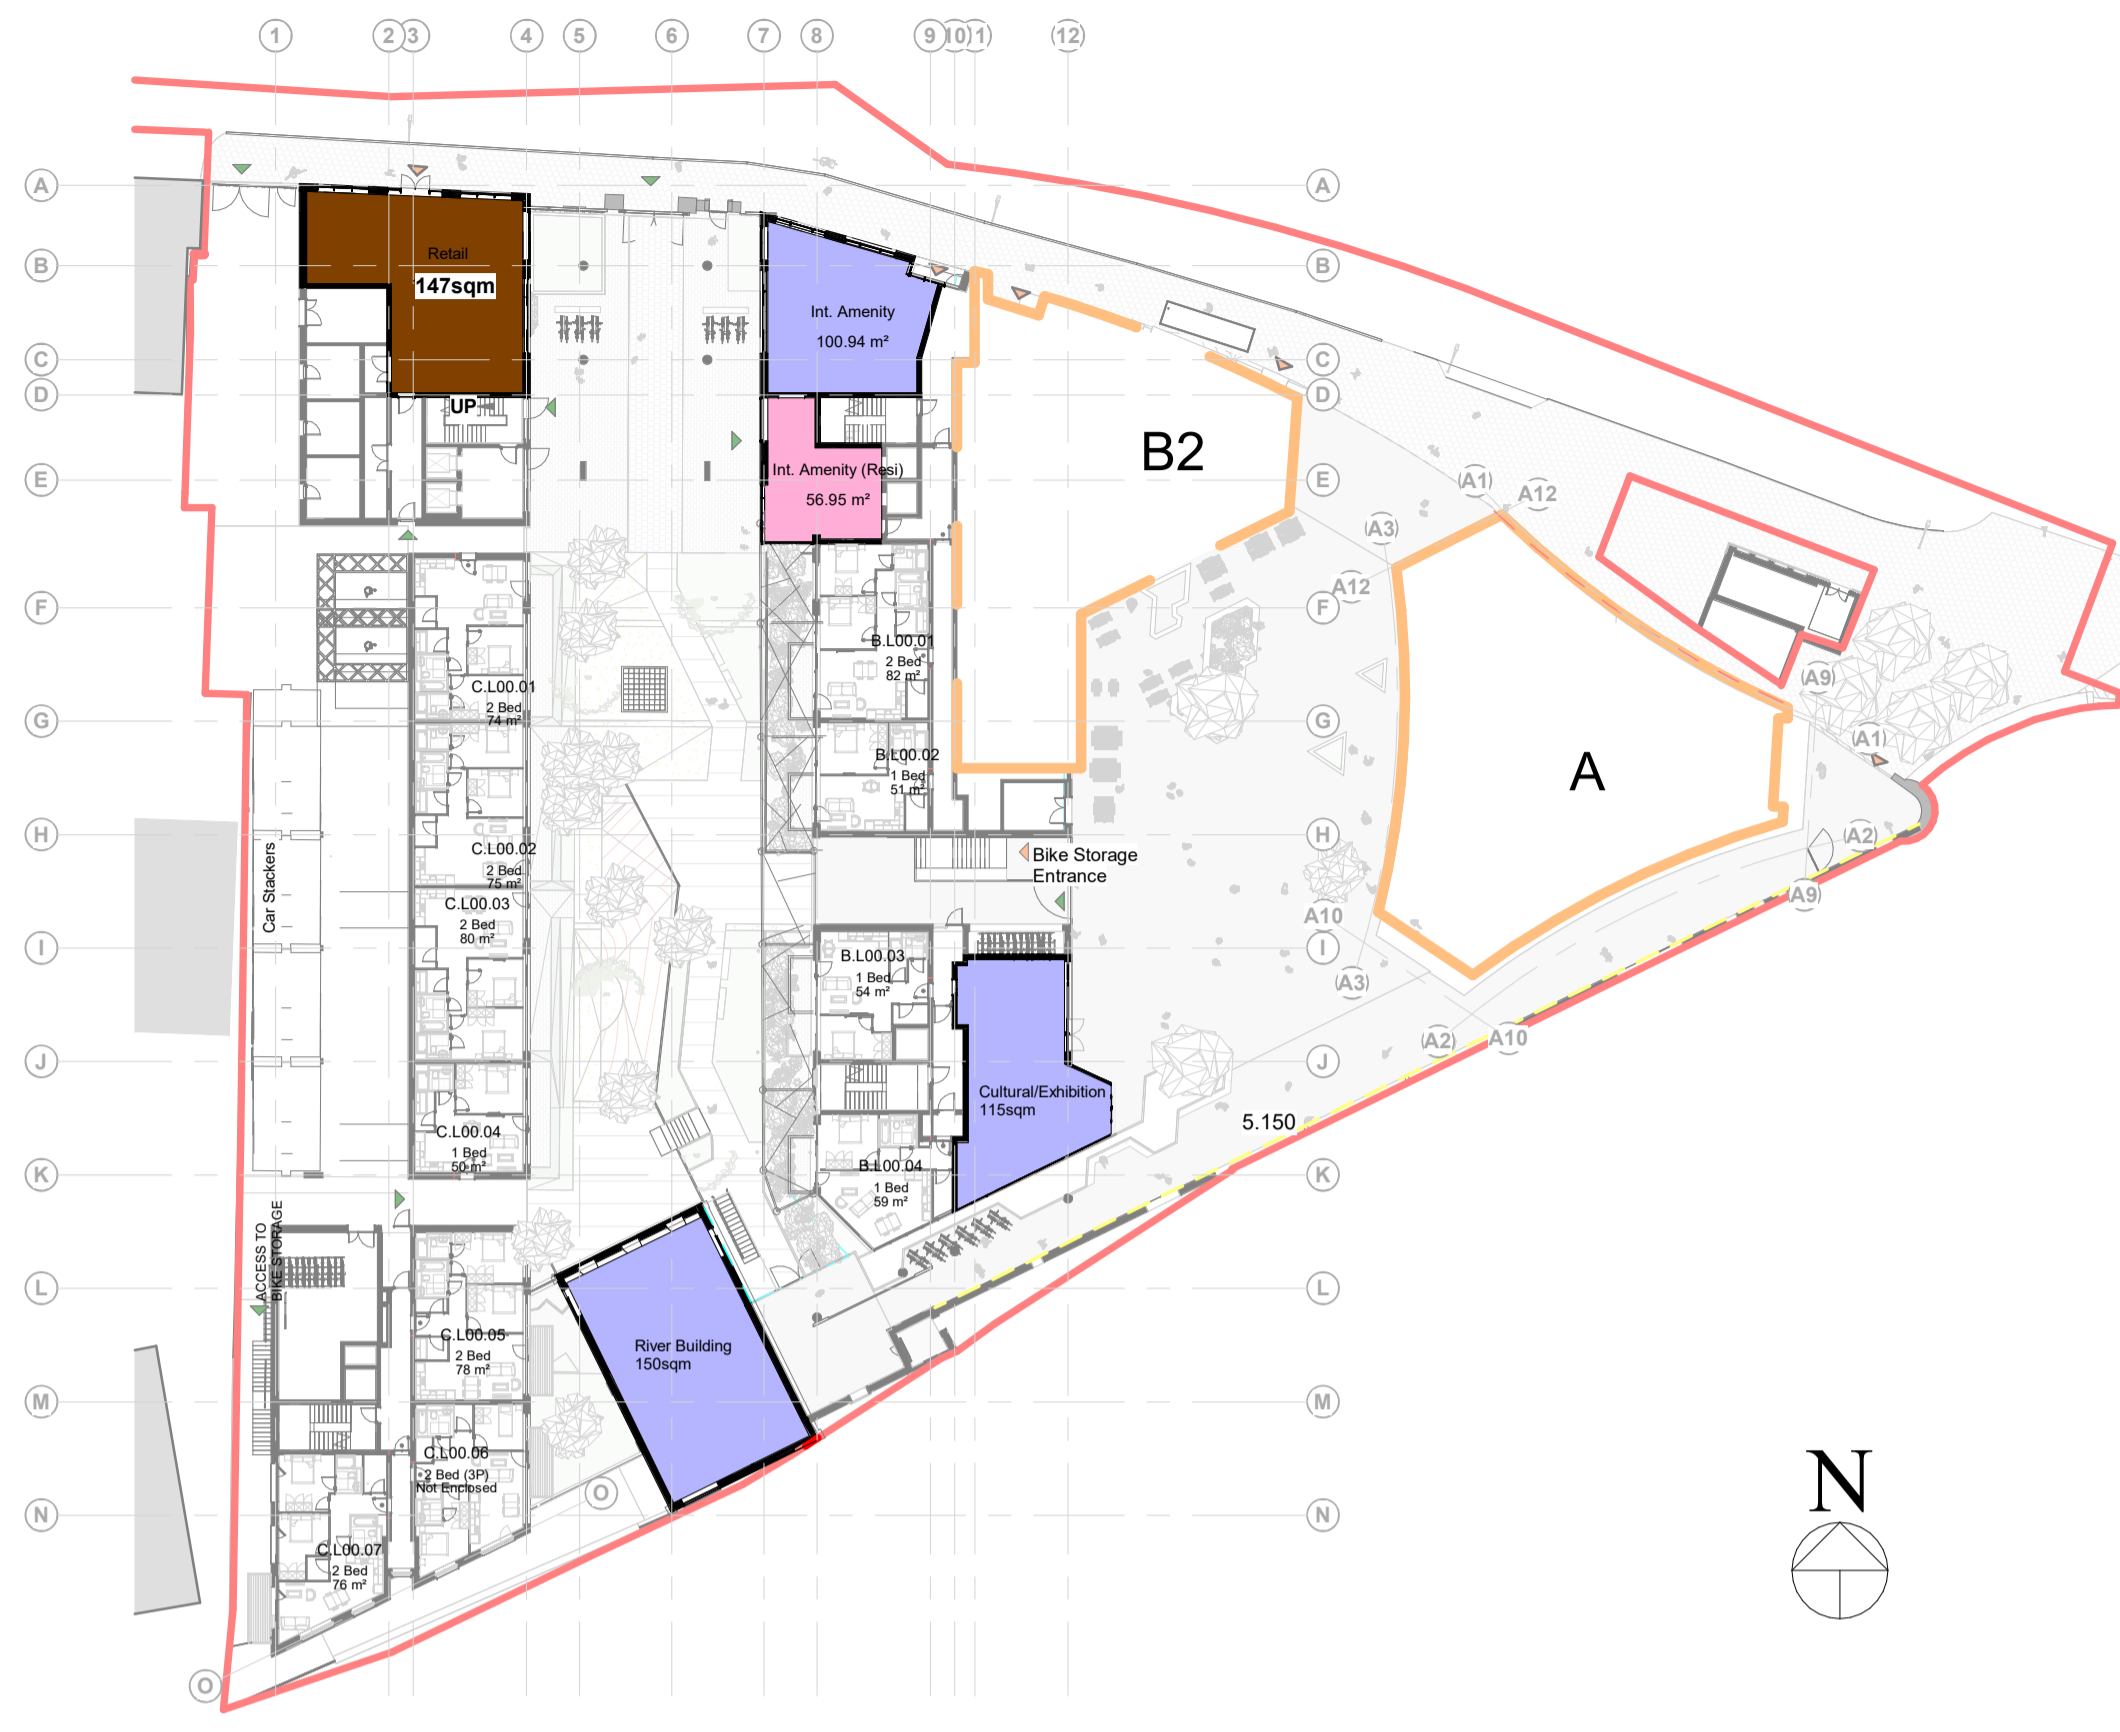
1 2 3 4 5 6 7 8 9 10 11 12

A
B
C
D
E
F
G
H
I
J
K
L
M
N
O

Retail
147sqm

UP

Int. Amenity
100.94 m²

Int. Amenity (Resi)
56.95 m²

B2

A1
A12
A3
A12
A9
A1
A2
A9
A10
A3
A2
A10

A

B.L00.01
2 Bed
82 m²

B.L00.02
1 Bed
51 m²

Bike Storage
Entrance

B.L00.03
1 Bed
54 m²

Cultural/Exhibition
115sqm

B.L00.04
1 Bed
59 m²

5.150

C.L00.01
2 Bed
74 m²

C.L00.02
2 Bed
75 m²

C.L00.03
2 Bed
80 m²

C.L00.04
1 Bed
50 m²

Car Stackers

ACCESS TO BIKE STORAGE

C.L00.05
2 Bed
78 m²

C.L00.06
2 Bed (3P)
Not Enclosed

C.L00.07
2 Bed
76 m²

River Building
150sqm

O

N